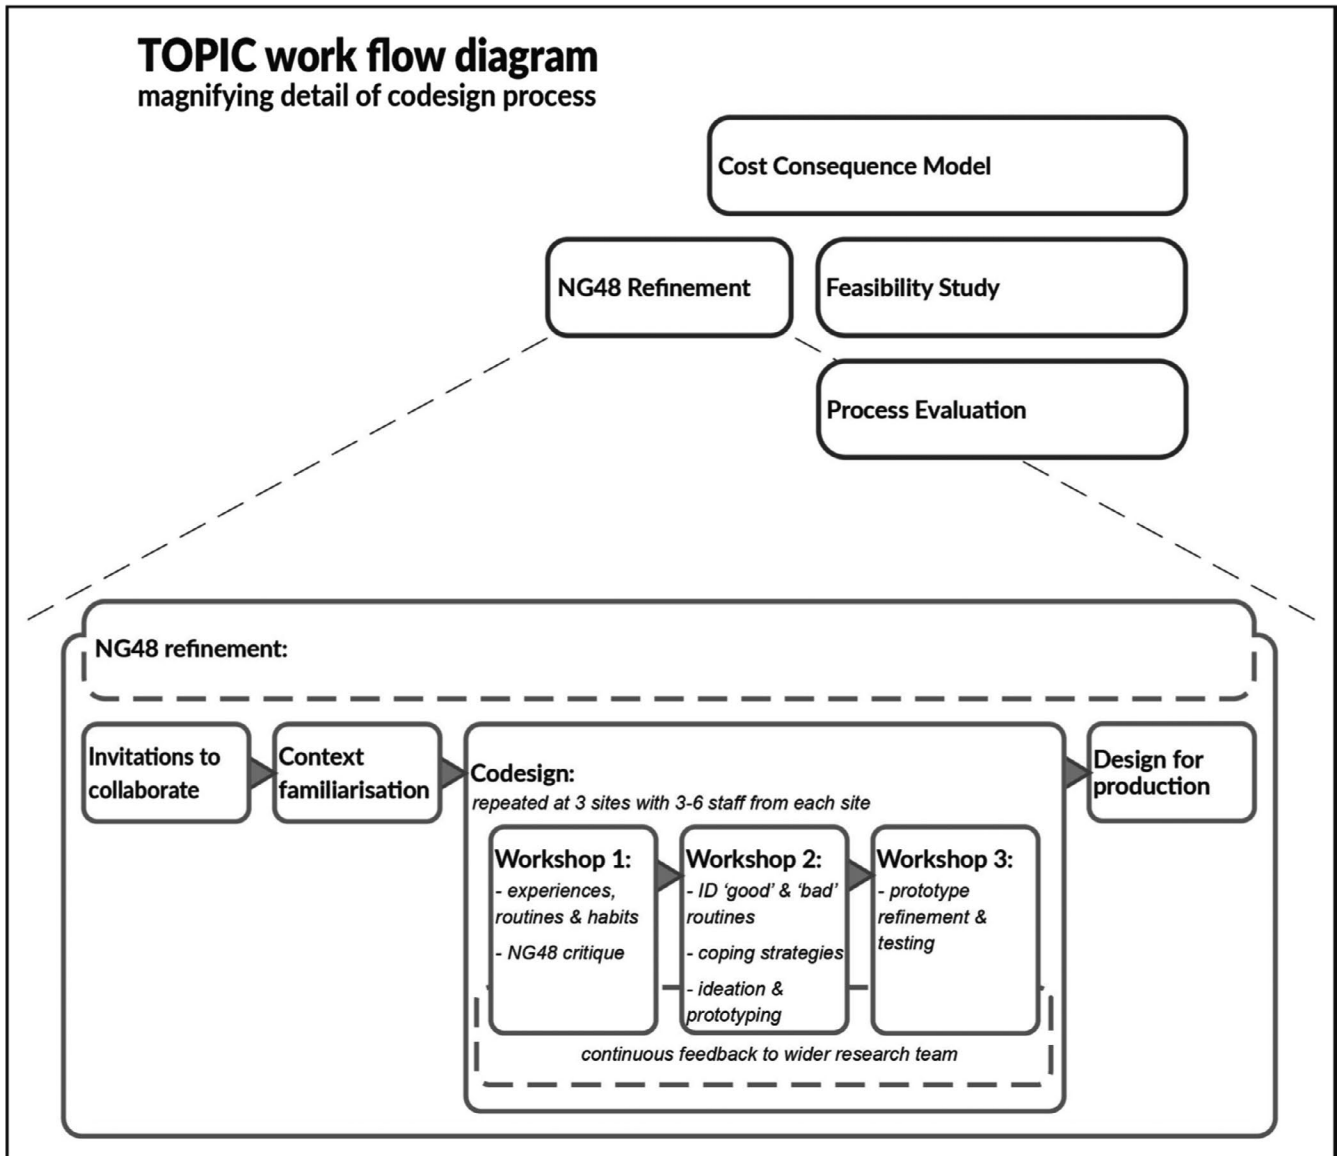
TOPIC work flow diagram
magnifying detail of codesign process

Cost Consequence Model

NG48 Refinement

Feasibility Study

Process Evaluation

NG48 refinement:

Invitations to collaborate

Context familiarisation

Codesign:
repeated at 3 sites with 3-6 staff from each site

Workshop 1:
- experiences, routines & habits
- NG48 critique

Workshop 2:
- ID 'good' & 'bad' routines
- coping strategies
- ideation & prototyping

Workshop 3:
- prototype refinement & testing

continuous feedback to wider research team

Design for production